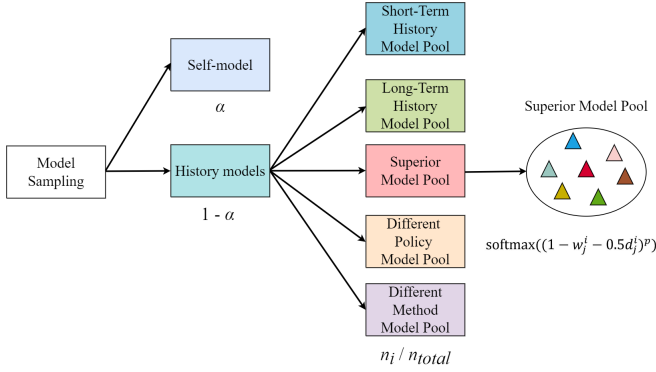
Model Sampling

Self-model

$\alpha$

History models

1 - $\alpha$

Short-Term History Model Pool

Long-Term History Model Pool

Superior Model Pool

Different Policy Model Pool

Different Method Model Pool

$n_i$ / $n_{total}$

Superior Model Pool

softmax$((1 - w_j^i - 0.5d_j^i)^p)$